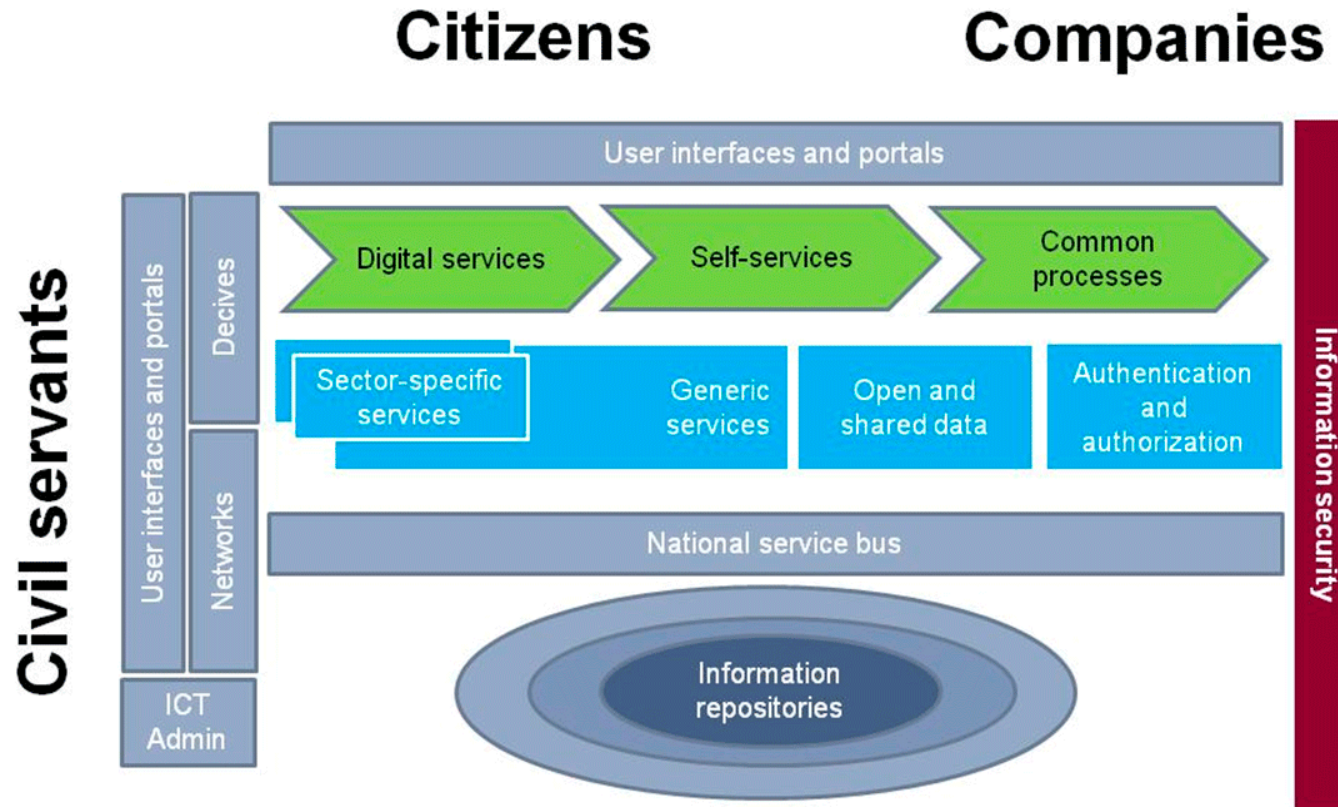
Citizens

Companies

User interfaces and portals

Civil servants

User interfaces and portals

Decives

Networks

ICT Admin

Digital services

Self-services

Common processes

Sector-specific services

Generic services

Open and shared data

Authentication and authorization

National service bus

Information repositories

Information security